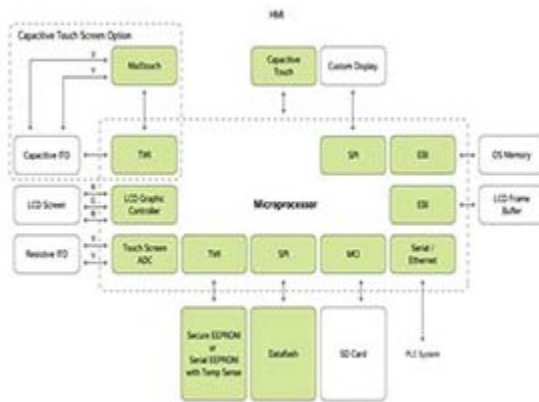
HMI

Capacitive Touch Screen Option

X

Y

Maxtouch

Capacitive Touch

Custom Display

Capacitive ITO

TWI

SPI

EBI

OS Memory

LCD Screen

R

G

B

LCD Graphic Controller

Microprocessor

EBI

LCD Frame Buffer

Resistive ITO

X

Y

Touch Screen ADC

TWI

SPI

MCI

Serial / Ethernet

Secure EEPROM or Serial EEPROM with Temp Sense

Dataflash

SD Card

PLC System